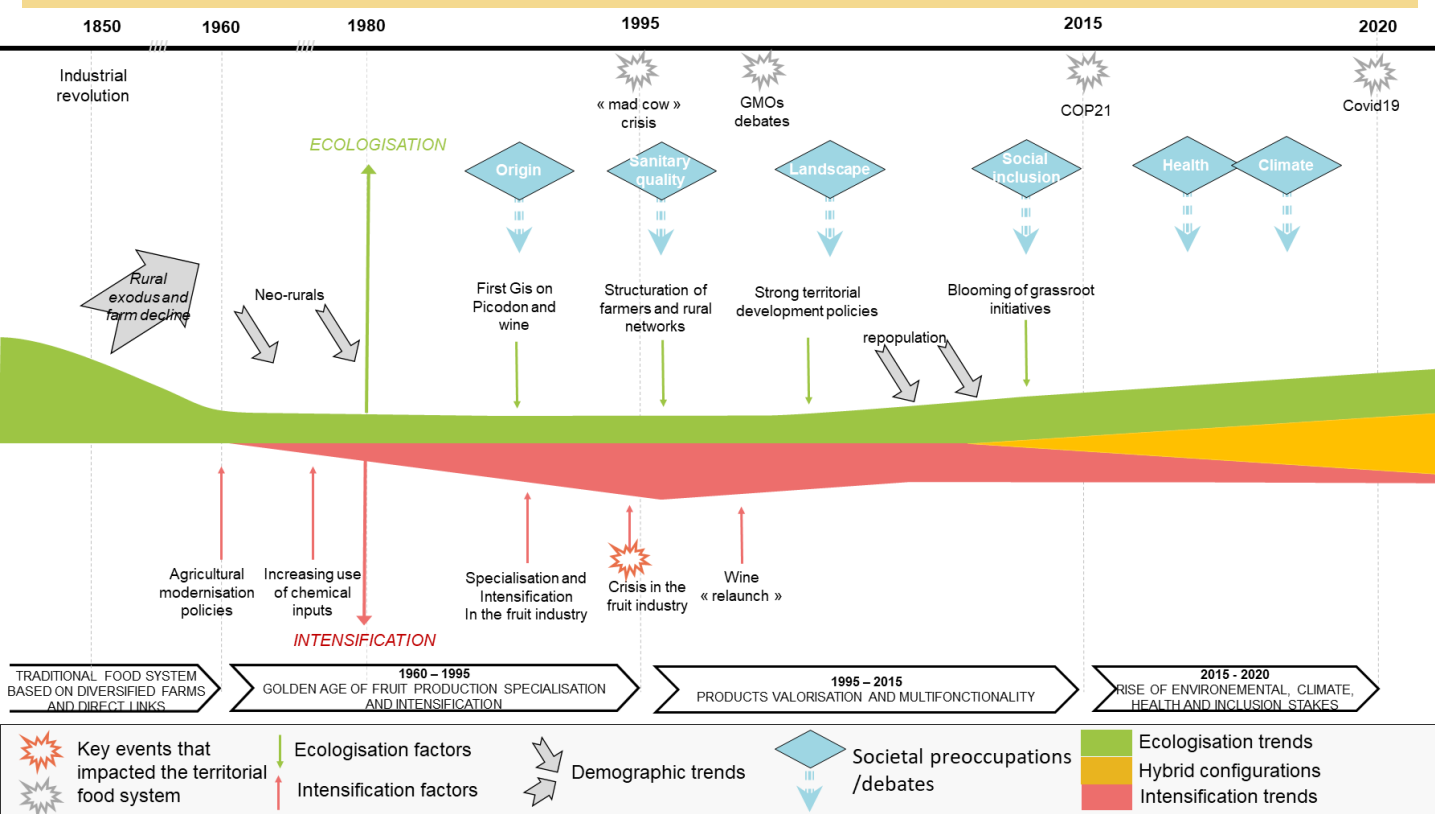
1850 1960 1980 1995 2015 2020

Industrial revolution

« mad cow » crisis

GMOs debates

COP21

Covid19

ECOLOGISATION

Origin

Sanitary quality

Landscape

Social inclusion

Health

Climate

Rural exodus and farm decline

Neo-rurals

First Gis on Picodon and wine

Structuration of farmers and rural networks

Strong territorial development policies

Blooming of grassroot initiatives

repopulation

Agricultural modernisation policies

Increasing use of chemical inputs

INTENSIFICATION

Specialisation and Intensification In the fruit industry

Crisis in the fruit industry

Wine « relaunch »

TRADITIONAL FOOD SYSTEM BASED ON DIVERSIFIED FARMS AND DIRECT LINKS

1960 – 1995 GOLDEN AGE OF FRUIT PRODUCTION SPECIALISATION AND INTENSIFICATION

1995 – 2015 PRODUCTS VALORISATION AND MULTIFONCTIONALITY

2015 - 2020 RISE OF ENVIRONEMENTAL, CLIMATE, HEALTH AND INCLUSION STAKES

Key events that impacted the territorial food system

Ecologisation factors

Intensification factors

Demographic trends

Societal preoccupations /debates

Ecologisation trends

Hybrid configurations

Intensification trends